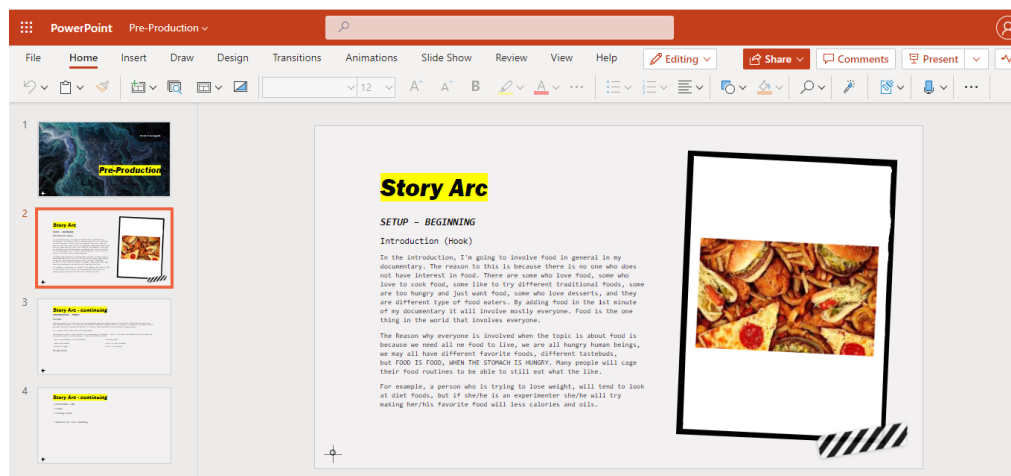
PowerPoint Pre-Production

File Home Insert Draw Design Transitions Animations Slide Show Review View Help Editing Share Comments Present

12

1
Pre-Production

2
Story Arc

3
Story Arc - continuing

4
Story Arc - continuing

Story Arc

SETUP – BEGINNING

Introduction (Hook)

In the introduction, I'm going to involve food in general in my documentary. The reason to this is because there is no one who does not have interest in food. There are some who love food, some who love to cook food, some like to try different traditional foods, some are too hungry and just want food, some who love desserts, and they are different type of food eaters. By adding food in the 1st minute of my documentary it will involve mostly everyone. Food is the one thing in the world that involves everyone.

The Reason why everyone is involved when the topic is about food is because we need all ne food to live, we are all hungry human beings, we may all have different favorite foods, different tastebuds, but FOOD IS FOOD, WHEN THE STOMACH IS HUNGRY. Many people will cage their food routines to be able to still eat what the like.

For example, a person who is trying to lose weight, will tend to look at diet foods, but if she/he is an experimenter she/he will try making her/his favorite food will less calories and oils.